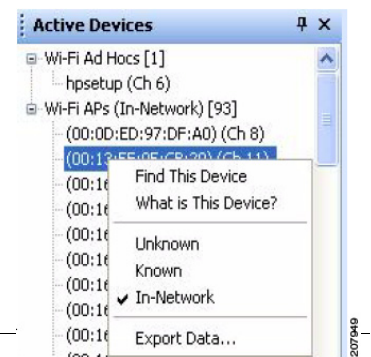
Active Devices

Wi-Fi Ad Hocs [1]
hpsetup (Ch 6)
Wi-Fi APs (In-Network) [93]
(00:0D:ED:97:DF:A0) (Ch 8)
(00:13:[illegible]) (Ch 11)
(00:1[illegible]
(00:1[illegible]
(00:1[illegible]
(00:1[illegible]
(00:1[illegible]
(00:1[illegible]
(00:1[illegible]

Find This Device
What is This Device?
Unknown
Known
✔ In-Network
Export Data...

207949